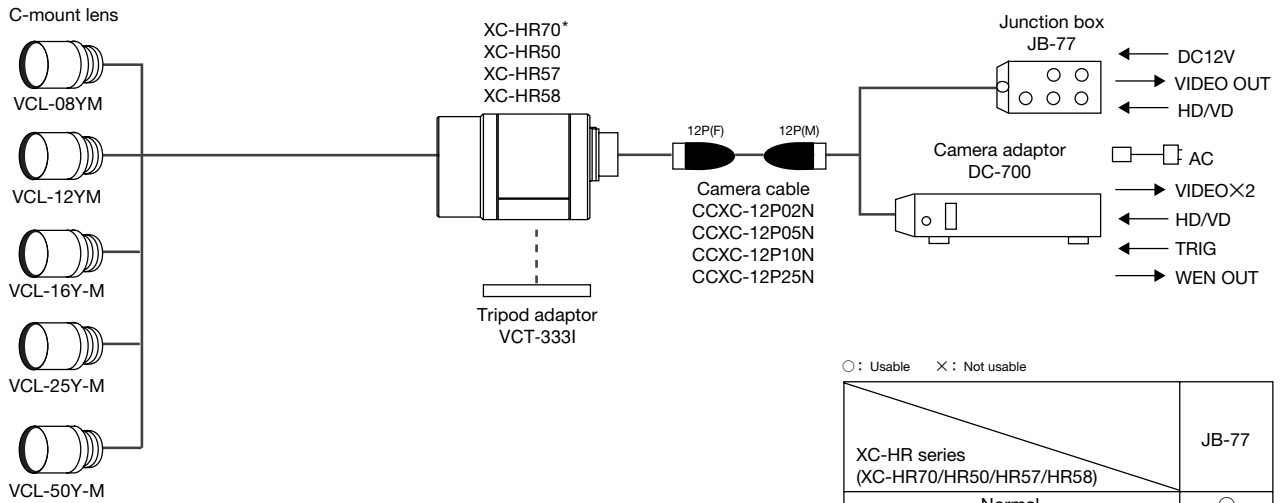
C-mount lens

VCL-08YM

VCL-12YM

VCL-16Y-M

VCL-25Y-M

VCL-50Y-M

XC-HR70*
XC-HR50
XC-HR57
XC-HR58

Tripod adaptor
VCT-333I

12P(F)

12P(M)

Camera cable
CCXC-12P02N
CCXC-12P05N
CCXC-12P10N
CCXC-12P25N

Junction box
JB-77

DC12V
VIDEO OUT
HD/VD

Camera adaptor
DC-700

AC
VIDEO×2
HD/VD
TRIG
WEN OUT

○: Usable ×: Not usable

| XC-HR series (XC-HR70/HR50/HR57/HR58) | JB-77 |
|---|---|
| Normal | ○ |